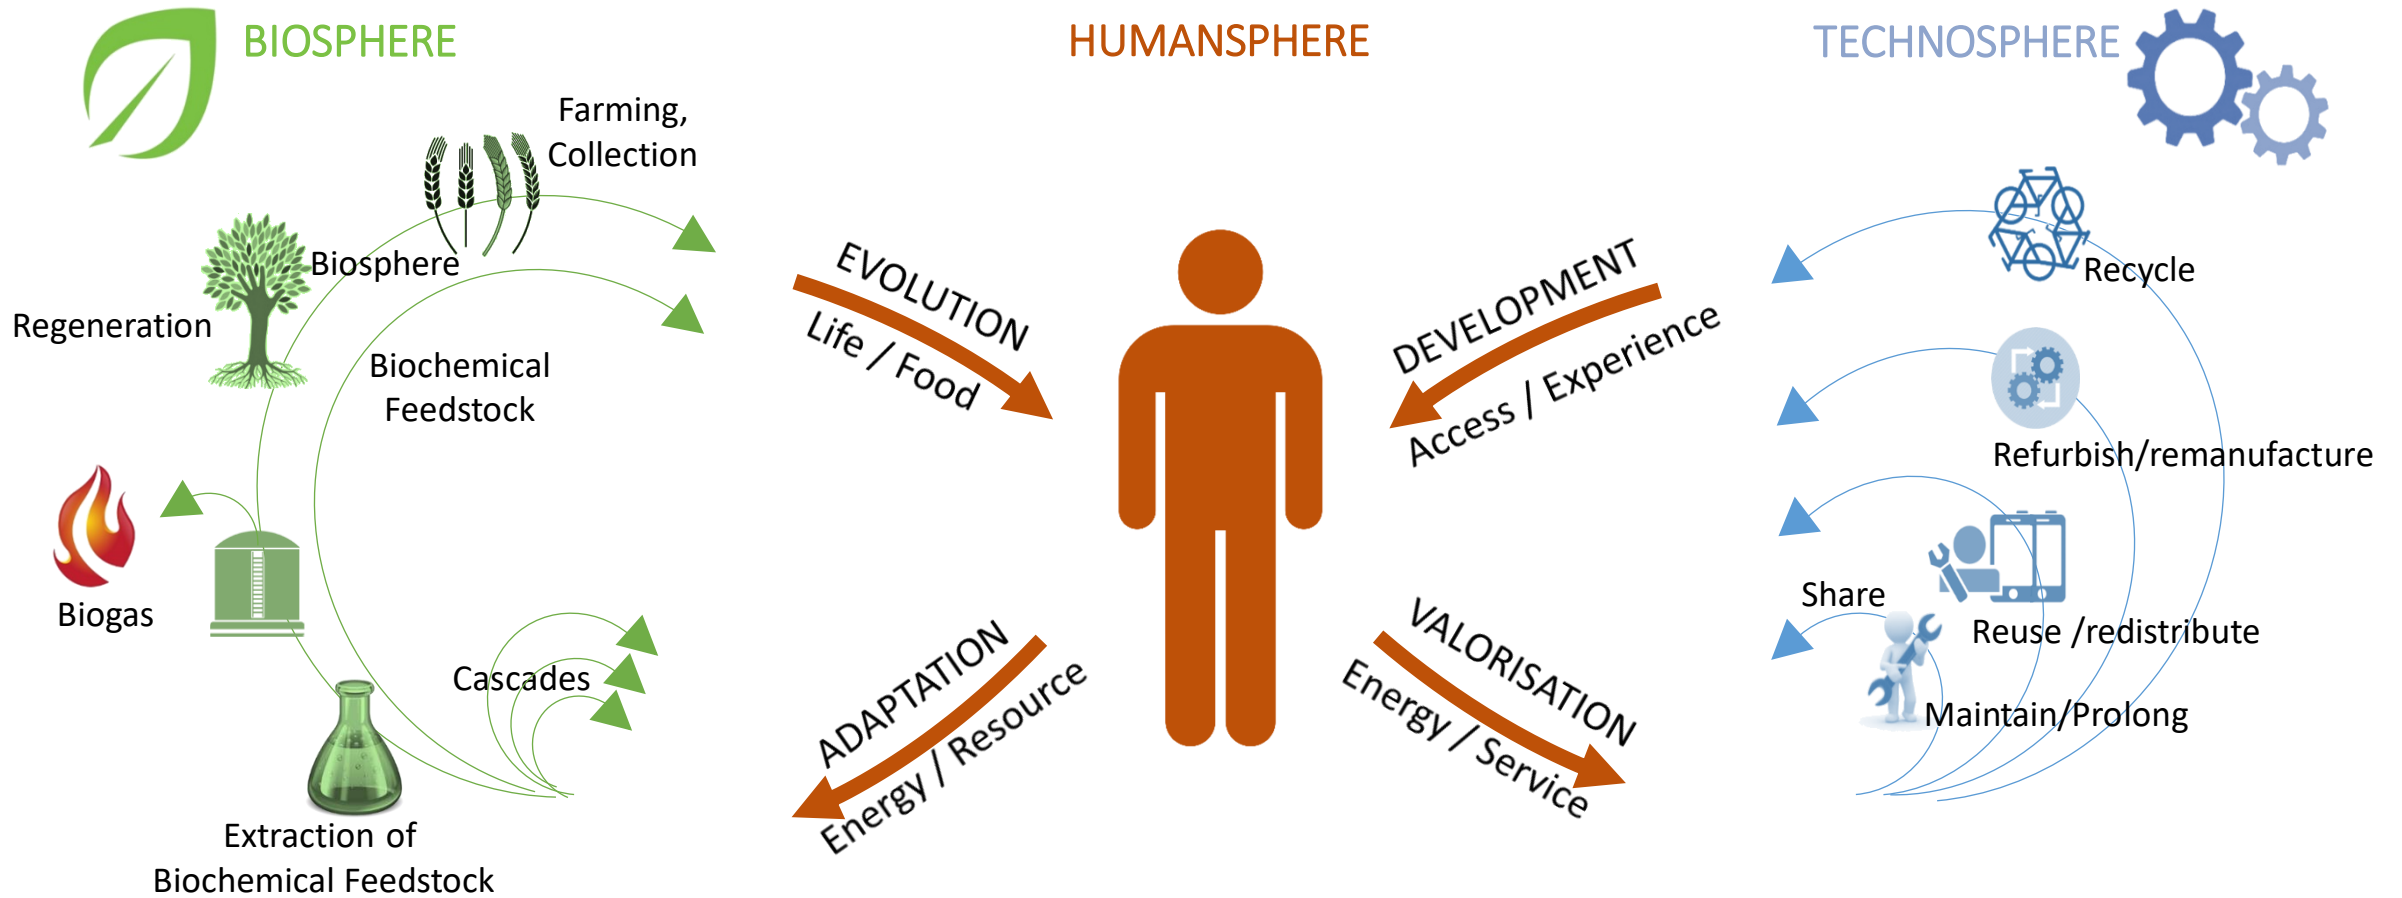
BIOSPHERE

HUMANSPHERE

TECHNOSPHERE

Farming, Collection

Biosphere

Regeneration

Biochemical Feedstock

Biogas

Cascades

Extraction of Biochemical Feedstock

EVOLUTION

Life / Food

DEVELOPMENT

Access / Experience

ADAPTATION

Energy / Resource

VALORISATION

Energy / Service

Recycle

Refurbish/remanufacture

Share

Reuse /redistribute

Maintain/Prolong